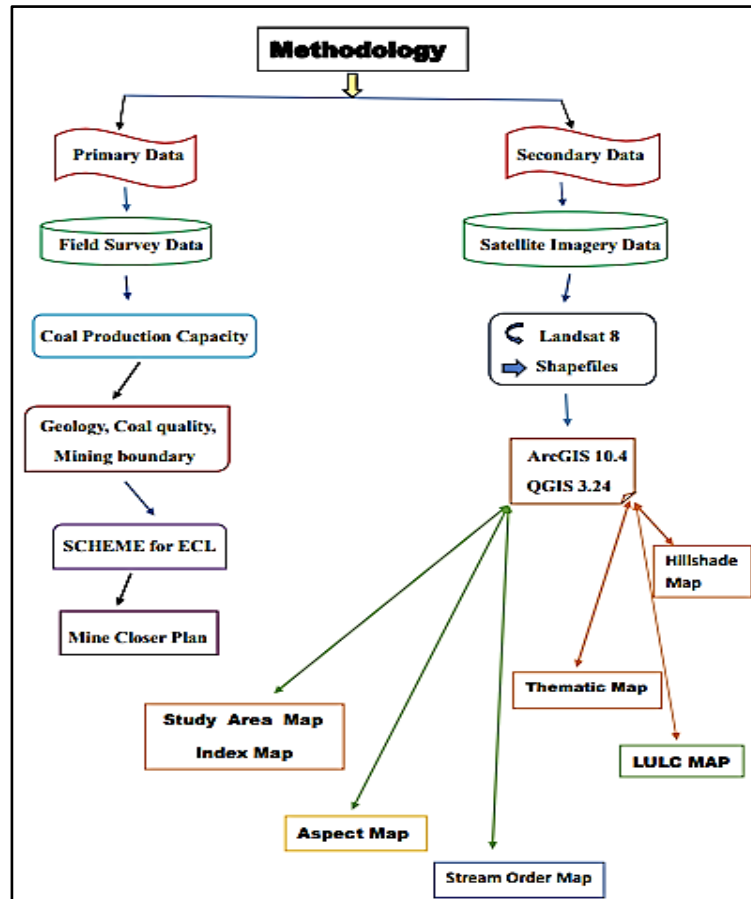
Methodology

Primary Data

Field Survey Data

Coal Production Capacity

Geology, Coal quality, Mining boundary

SCHEME for ECL

Mine Closer Plan

Secondary Data

Satellite Imagery Data

Landsat 8

Shapefiles

ArcGIS 10.4

QGIS 3.24

Hillshade Map

Thematic Map

LULC MAP

Study Area Map

Index Map

Aspect Map

Stream Order Map